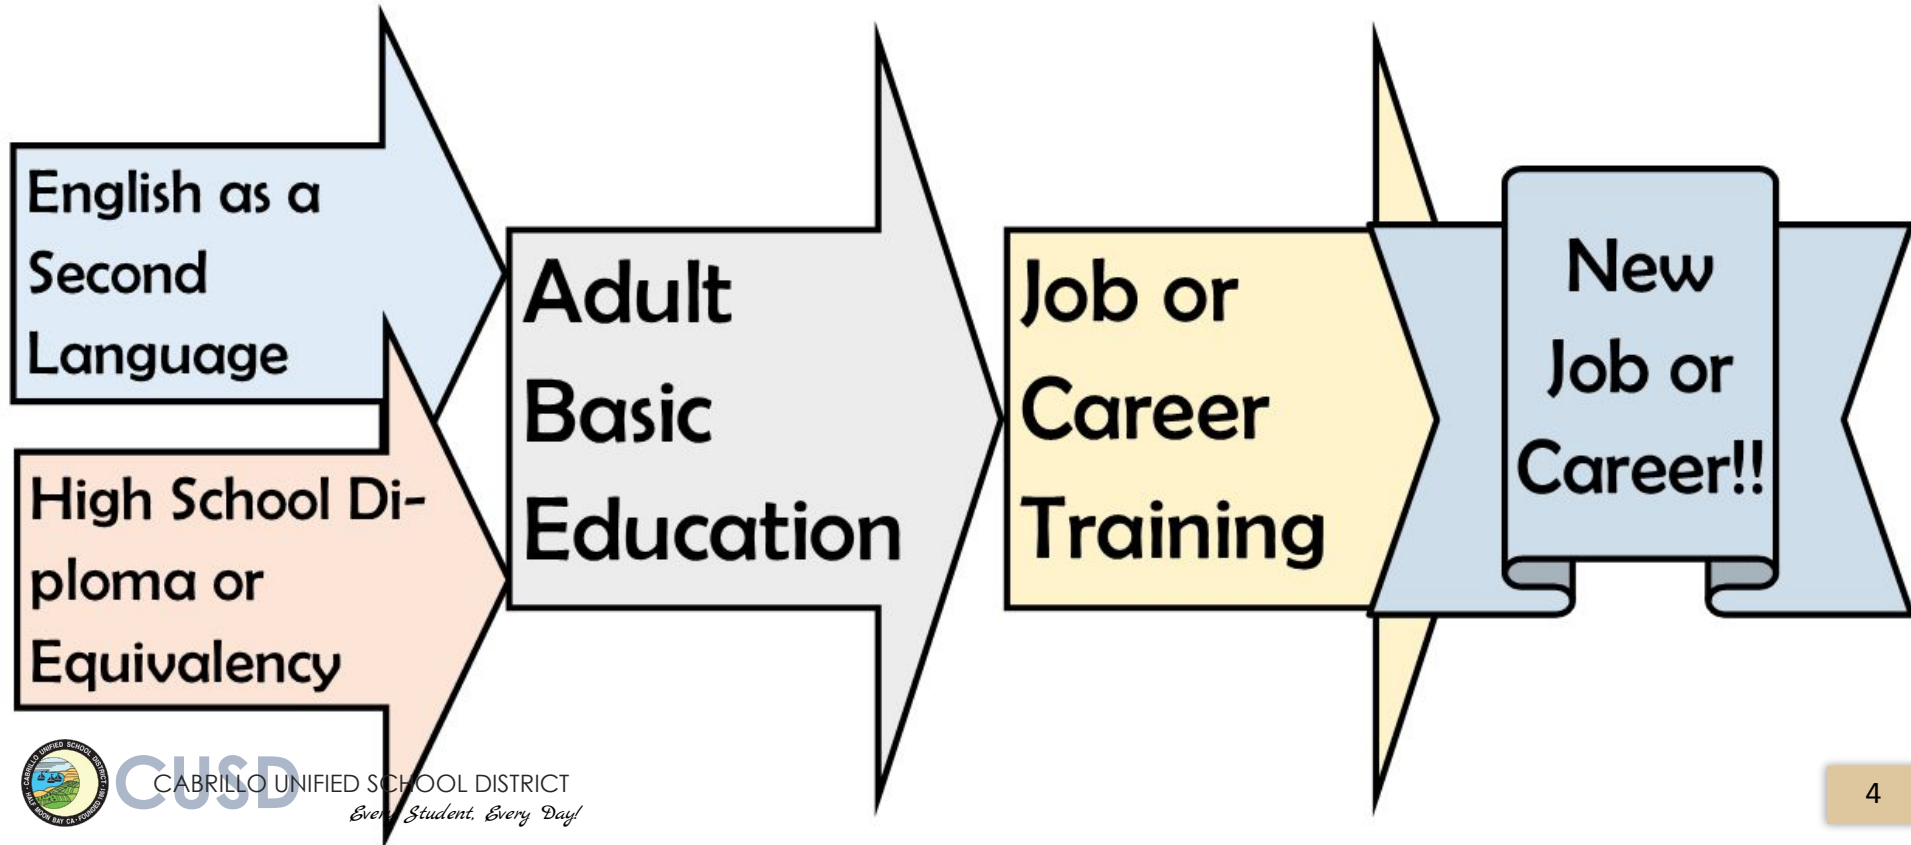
English as a Second Language

High School Diploma or Equivalency

Adult Basic Education

Job or Career Training

New Job or Career!!

CABRILLO UNIFIED SCHOOL DISTRICT • HALF MOON BAY CA • FOUNDED

CUSD CABRILLO UNIFIED SCHOOL DISTRICT
Every Student, Every Day!

4